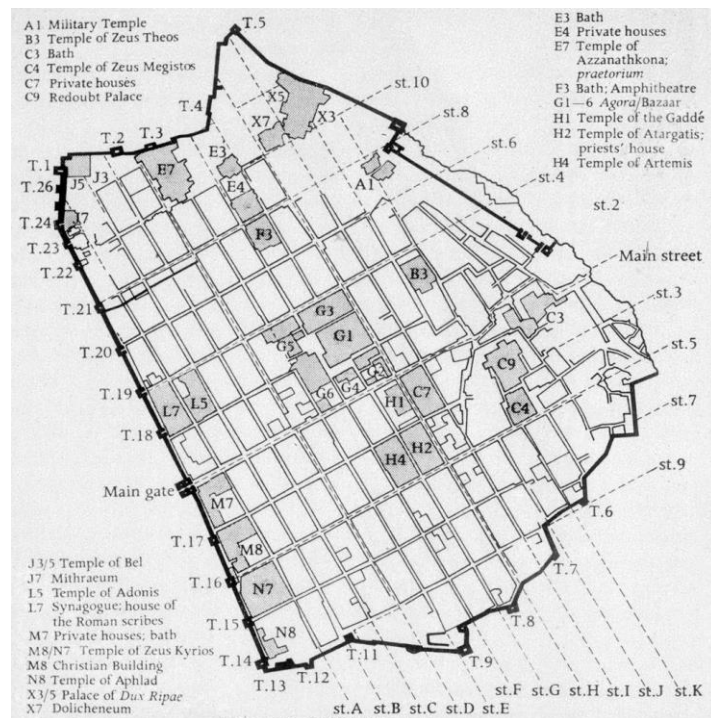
A1 Military Temple
B3 Temple of Zeus Theos
C3 Bath
C4 Temple of Zeus Megistos
C7 Private houses
C9 Redoubt Palace

E3 Bath
E4 Private houses
E7 Temple of Azzanathkona; *praetorium*
F3 Bath; Amphitheatre
G1—6 *Agora*/Bazaar
H1 Temple of the Gaddé
H2 Temple of Atargatis; priests' house
H4 Temple of Artemis

T.5
X5
X7
X3
st.10
st.8
st.6
st.4
st.2
T.4
T.3
T.2
T.1
T.26
J5
J3
E7
E3
E4
A1
T.24
J7
T.23
T.22
F3
B3
Main street
st.3
T.21
G3
G1
C3
st.5
T.20
G5
G2
C9
T.19
L7
L5
G6
G4
H1
C7
C4
st.7
T.18
H4
H2
st.9
Main gate
M7
T.6
T.17
M8
T.7
T.16
N7
T.15
N8
T.8
T.14
T.11
T.9
T.13
T.12
st.A
st.B
st.C
st.D
st.E
st.F
st.G
st.H
st.I
st.J
st.K

J3/5 Temple of Bel
J7 Mithraeum
L5 Temple of Adonis
L7 Synagogue; house of the Roman scribes
M7 Private houses; bath
M8/N7 Temple of Zeus Kyrios
M8 Christian Building
N8 Temple of Aphlad
X3/5 Palace of *Dux Ripae*
X7 Dolicheneum